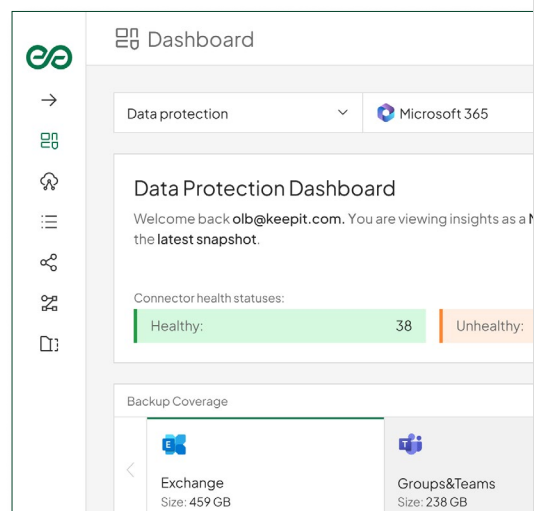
Dashboard

Data protection

Microsoft 365

Data Protection Dashboard

Welcome back olb@keepit.com. You are viewing insights as a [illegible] the latest snapshot.

Connector health statuses:

Healthy: 38

Unhealthy:

Backup Coverage

Exchange
Size: 459 GB

Groups&Teams
Size: 238 GB